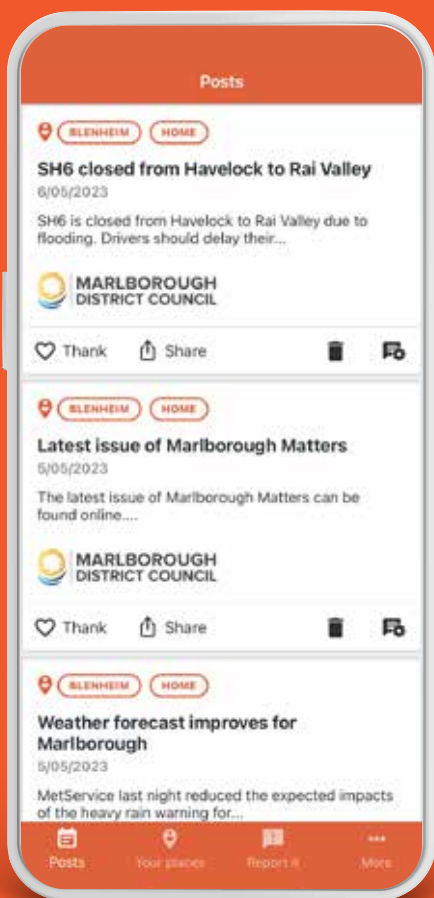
Posts

BLENHEIM HOME

SH6 closed from Havelock to Rai Valley

6/05/2023

SH6 is closed from Havelock to Rai Valley due to flooding. Drivers should delay their...

MARLBOROUGH DISTRICT COUNCIL

Thank Share

BLENHEIM HOME

Latest issue of Marlborough Matters

5/05/2023

The latest issue of Marlborough Matters can be found online....

MARLBOROUGH DISTRICT COUNCIL

Thank Share

BLENHEIM HOME

Weather forecast improves for Marlborough

5/05/2023

MetService last night reduced the expected impacts of the heavy rain warning for...

Posts Your places Report it More